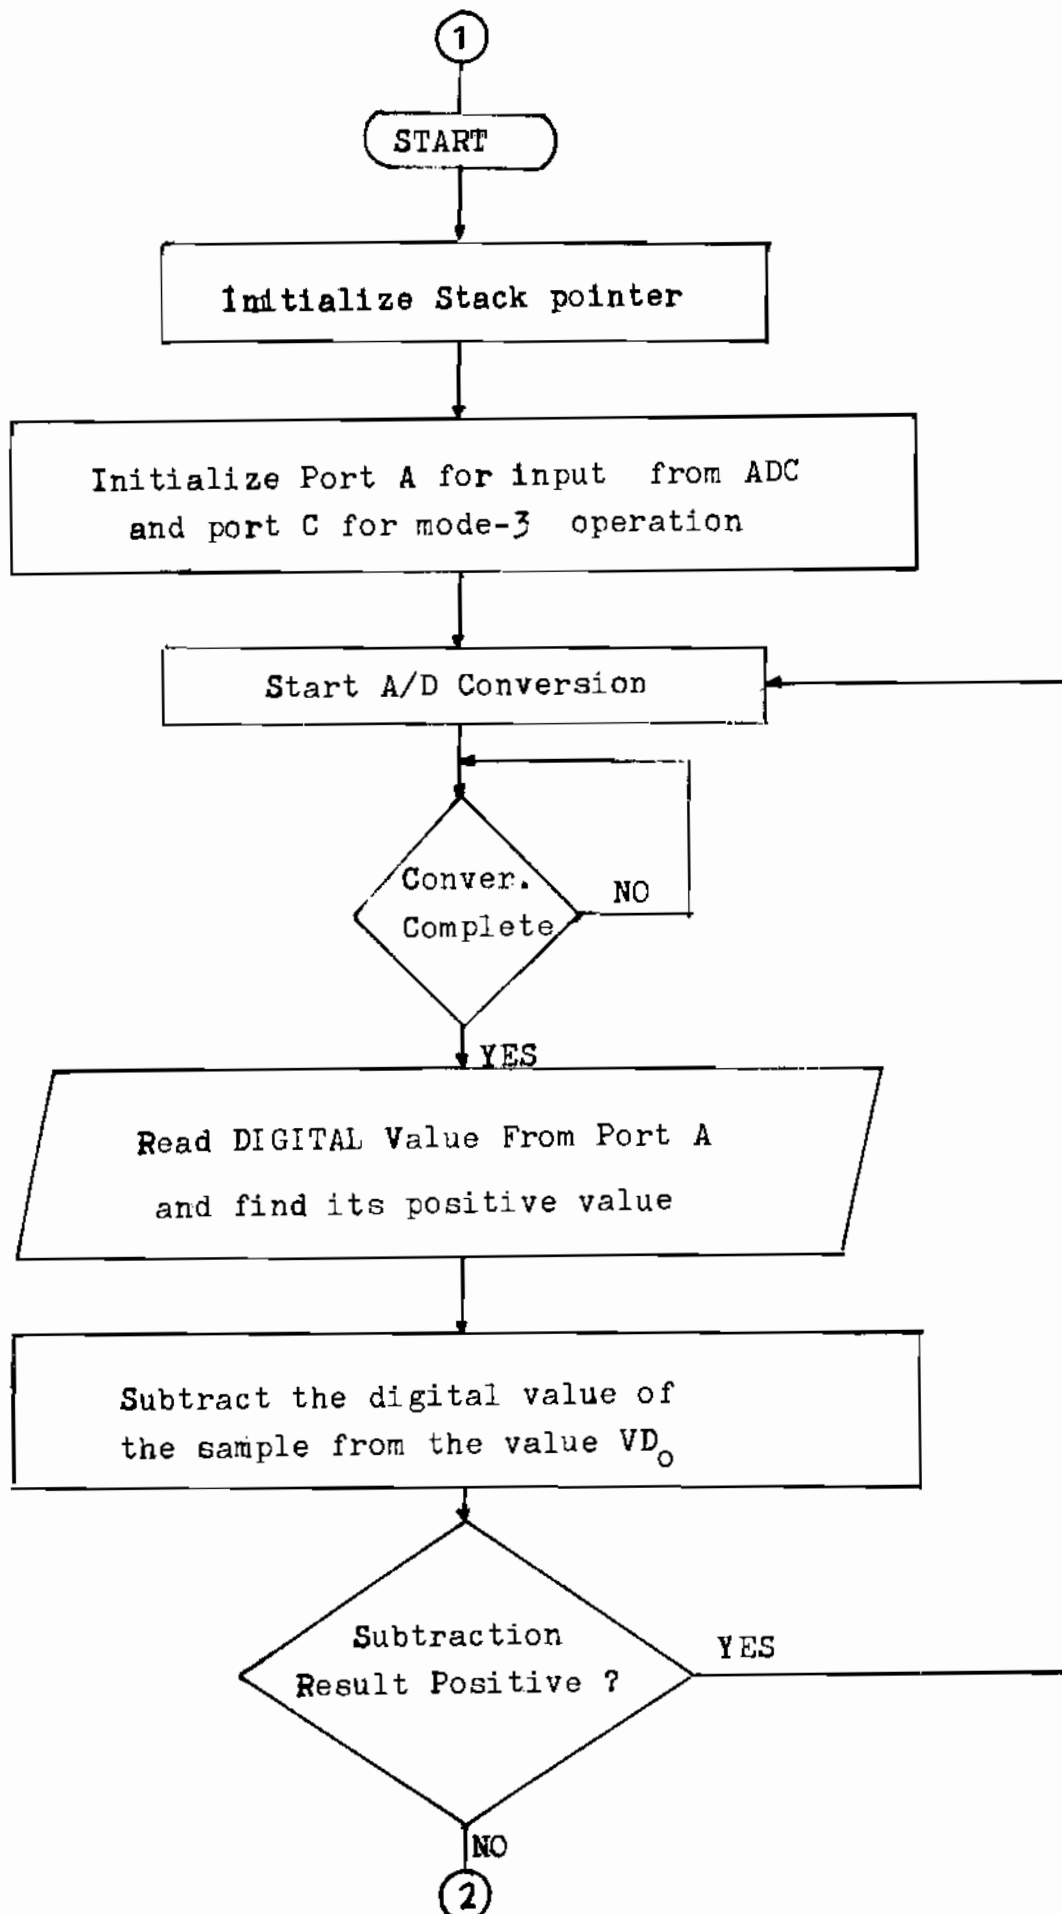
1

START

Initialize Stack pointer

Initialize Port A for input from ADC and port C for mode-3 operation

Start A/D Conversion

Conver. Complete

NO

YES

Read DIGITAL Value From Port A and find its positive value

Subtract the digital value of the sample from the value $VD_o$

Subtraction Result Positive ?

YES

NO

2